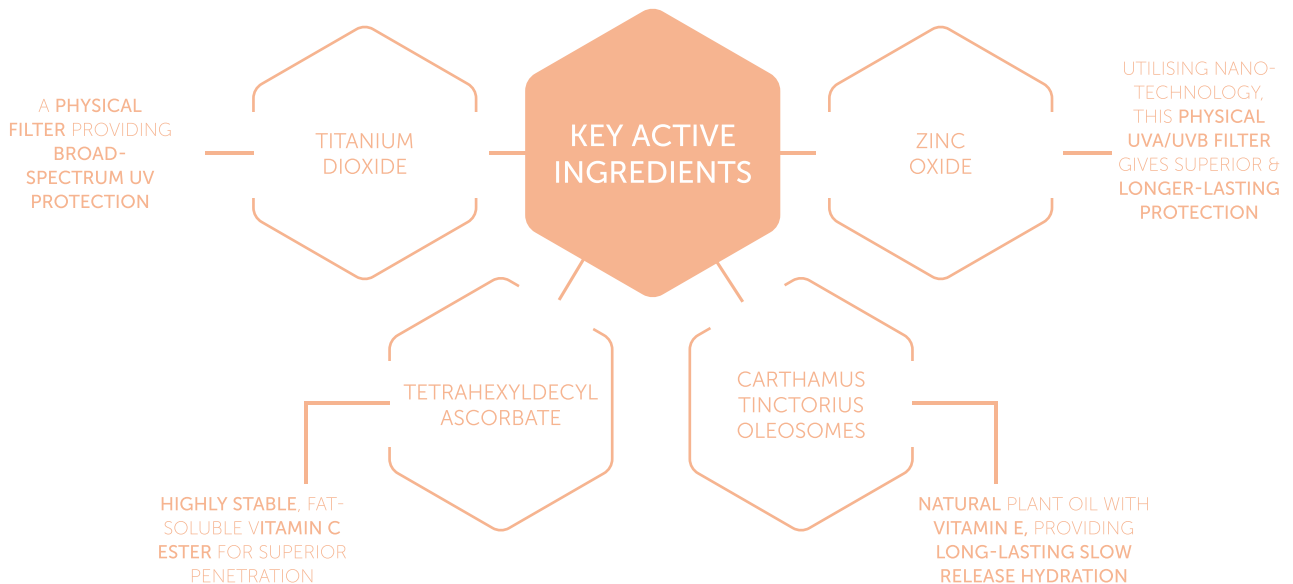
KEY ACTIVE INGREDIENTS

A PHYSICAL FILTER PROVIDING BROAD-SPECTRUM UV PROTECTION

TITANIUM DIOXIDE

ZINC OXIDE

UTILISING NANO-TECHNOLOGY, THIS PHYSICAL UVA/UVB FILTER GIVES SUPERIOR & LONGER-LASTING PROTECTION

TETRAHEXYLDECYL ASCORBATE

CARTHAMUS TINCTORIUS OLEOSOMES

HIGHLY STABLE, FAT-SOLUBLE VITAMIN C ESTER FOR SUPERIOR PENETRATION

NATURAL PLANT OIL WITH VITAMIN E, PROVIDING LONG-LASTING SLOW RELEASE HYDRATION